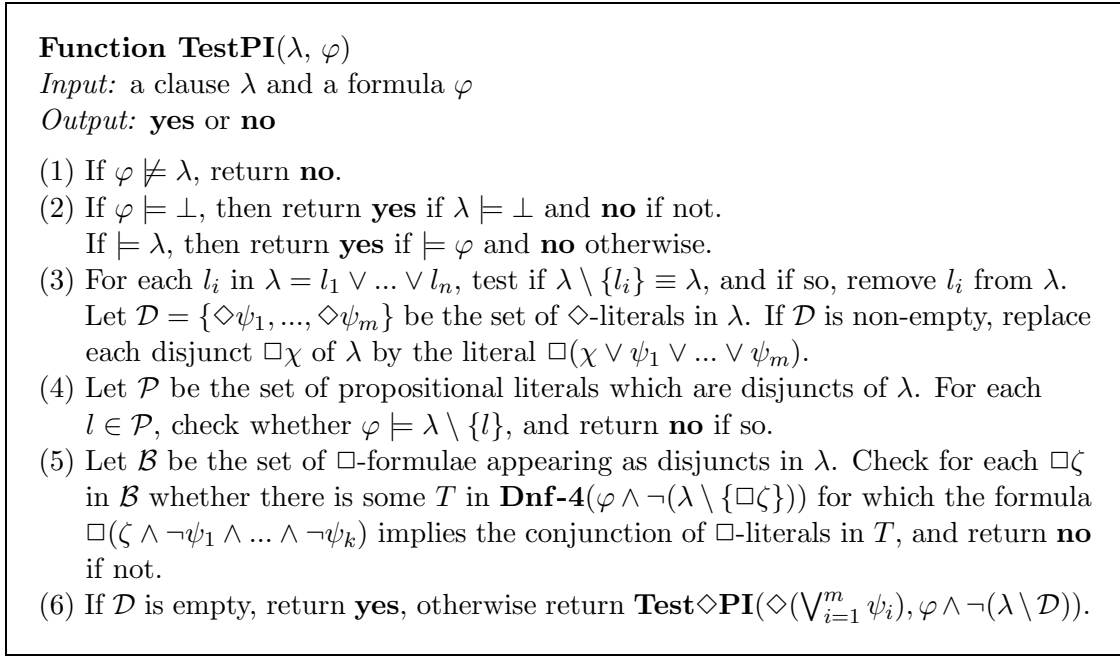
**Function TestPI**($\lambda$, $\varphi$)
*Input:* a clause $\lambda$ and a formula $\varphi$
*Output:* **yes** or **no**

(1) If $\varphi \not\models \lambda$, return **no**.
(2) If $\varphi \models \bot$, then return **yes** if $\lambda \models \bot$ and **no** if not. If $\models \lambda$, then return **yes** if $\models \varphi$ and **no** otherwise.
(3) For each $l_i$ in $\lambda = l_1 \vee ... \vee l_n$, test if $\lambda \setminus \{l_i\} \equiv \lambda$, and if so, remove $l_i$ from $\lambda$. Let $\mathcal{D} = \{\Diamond\psi_1, ..., \Diamond\psi_m\}$ be the set of $\Diamond$-literals in $\lambda$. If $\mathcal{D}$ is non-empty, replace each disjunct $\Box\chi$ of $\lambda$ by the literal $\Box(\chi \vee \psi_1 \vee ... \vee \psi_m)$.
(4) Let $\mathcal{P}$ be the set of propositional literals which are disjuncts of $\lambda$. For each $l \in \mathcal{P}$, check whether $\varphi \models \lambda \setminus \{l\}$, and return **no** if so.
(5) Let $\mathcal{B}$ be the set of $\Box$-formulae appearing as disjuncts in $\lambda$. Check for each $\Box\zeta$ in $\mathcal{B}$ whether there is some $T$ in **Dnf-4**$(\varphi \wedge \neg(\lambda \setminus \{\Box\zeta\}))$ for which the formula $\Box(\zeta \wedge \neg\psi_1 \wedge ... \wedge \neg\psi_k)$ implies the conjunction of $\Box$-literals in $T$, and return **no** if not.
(6) If $\mathcal{D}$ is empty, return **yes**, otherwise return **Test$\Diamond$PI**$(\Diamond(\bigvee_{i=1}^{m} \psi_i), \varphi \wedge \neg(\lambda \setminus \mathcal{D}))$.